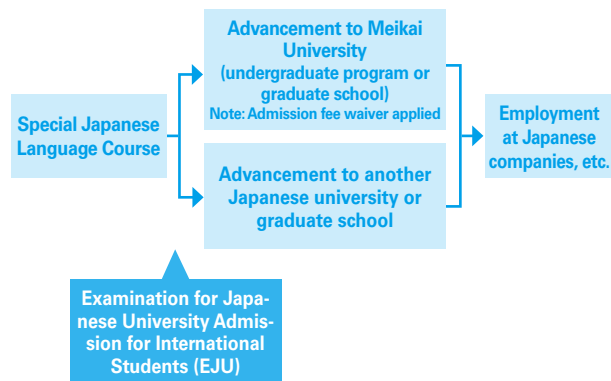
Special Japanese Language Course

Advancement to Meikai University (undergraduate program or graduate school)
Note: Admission fee waiver applied

Advancement to another Japanese university or graduate school

Employment at Japanese companies, etc.

Examination for Japanese University Admission for International Students (EJU)